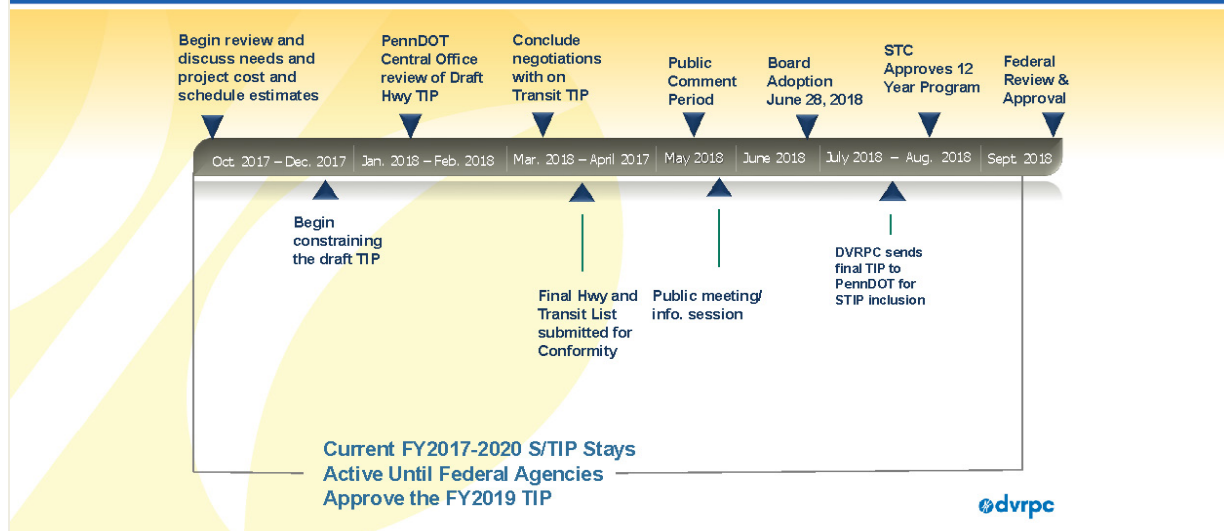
Begin review and discuss needs and project cost and schedule estimates

PennDOT Central Office review of Draft Hwy TIP

Conclude negotiations with on Transit TIP

Public Comment Period

Board Adoption June 28, 2018

STC Approves 12 Year Program

Federal Review & Approval

Oct. 2017 – Dec. 2017

Jan. 2018 – Feb. 2018

Mar. 2018 – April 2017

May 2018

June 2018

July 2018 – Aug. 2018

Sept. 2018

Begin constraining the draft TIP

Final Hwy and Transit List submitted for Conformity

Public meeting/ info. session

DVRPC sends final TIP to PennDOT for STIP inclusion

Current FY2017-2020 S/TIP Stays Active Until Federal Agencies Approve the FY2019 TIP

dvrpc